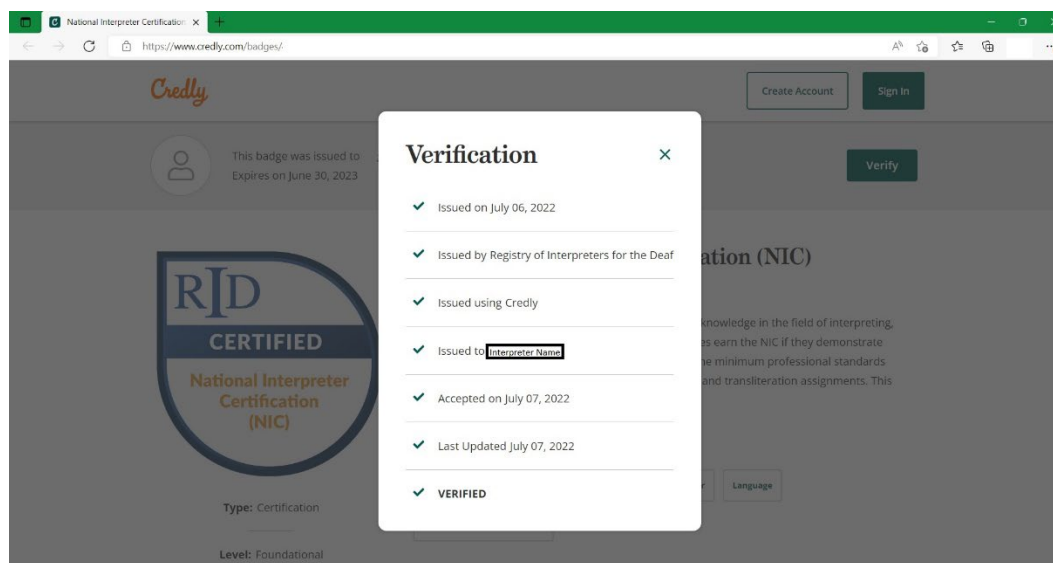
National Interpreter Certification ×

https://www.credly.com/badges/

Credly

Create Account

Sign In

This badge was issued to
Expires on June 30, 2023

Verify

RID
CERTIFIED
National Interpreter Certification (NIC)

Type: Certification

Level: Foundational

ation (NIC)

knowledge in the field of interpreting, es earn the NIC if they demonstrate he minimum professional standards and transliteration assignments. This

Language

Verification

×

Issued on July 06, 2022

Issued by Registry of Interpreters for the Deaf

Issued using Credly

Issued to Interpreter Name

Accepted on July 07, 2022

Last Updated July 07, 2022

VERIFIED